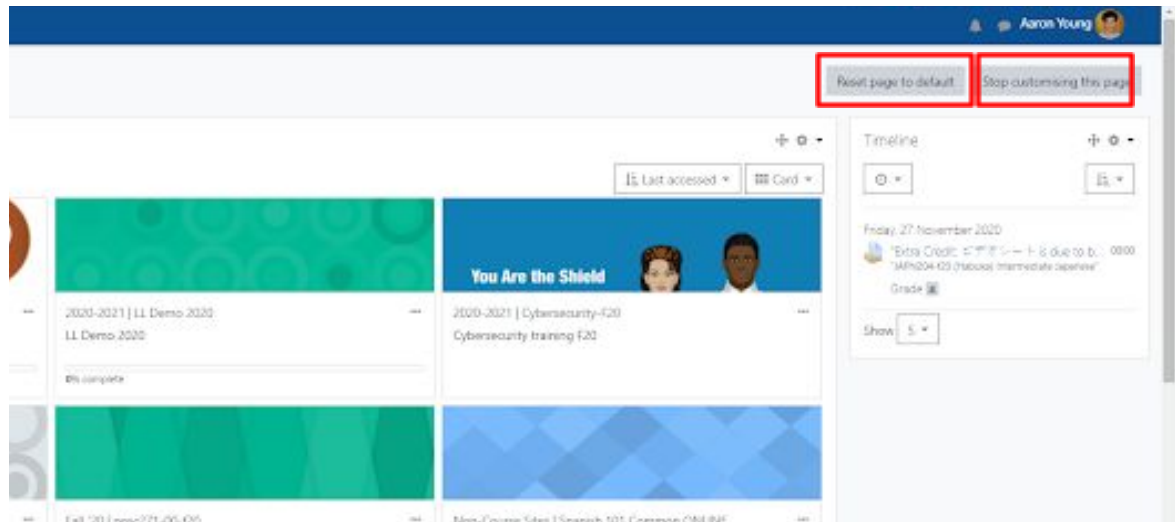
Aaron Young

Reset page to default

Stop customising this page

Last accessed

Card

2020-2021 | LL Demo 2020

LL Demo 2020

0% complete

You Are the Shield

2020-2021 | Cybersecurity-F20

Cybersecurity training F20

Fall '20 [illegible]

Non-Course Sites | Spanish 101 Common ONLINE

Timeline

Friday, 27 November 2020

"Extra Credit: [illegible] is due to b... 00:00

"JAPN204-f20 (Hatsuko) Intermediate Japanese"

Grade

Show 5